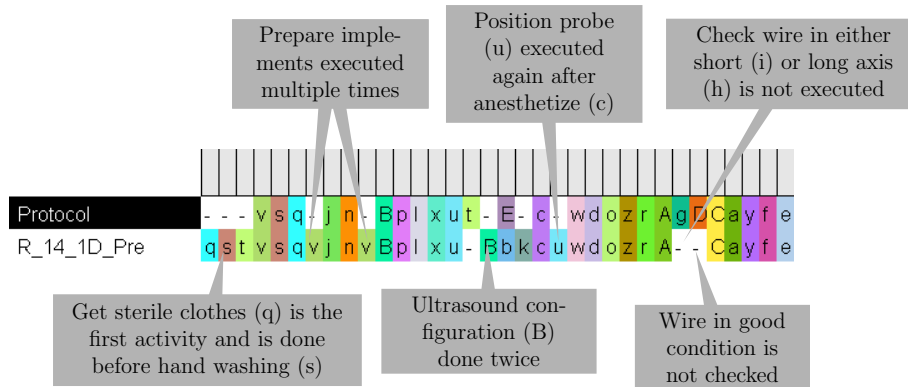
Prepare implements executed multiple times

Position probe (u) executed again after anesthetize (c)

Check wire in either short (i) or long axis (h) is not executed

| Protocol | - | - | - | v | s | q | - | j | - | n | - | B | p | l | x | u | t | - | E | - | c | - | w | d | o | z | r | A | g | D | C | a | y | f | e |
|---|---|---|---|---|---|---|---|---|---|---|---|---|---|---|---|---|---|---|---|---|---|---|---|---|---|---|---|---|---|---|---|---|---|---|---|
| R_14_1D_Pre | q | s | t | v | s | q | v | j | n | v | B | p | l | x | u | - | B | b | k | c | u | w | d | o | z | r | A | - | - | C | a | y | f | e | | |

Get sterile clothes (q) is the first activity and is done before hand washing (s)

Ultrasound configuration (B) done twice

Wire in good condition is not checked